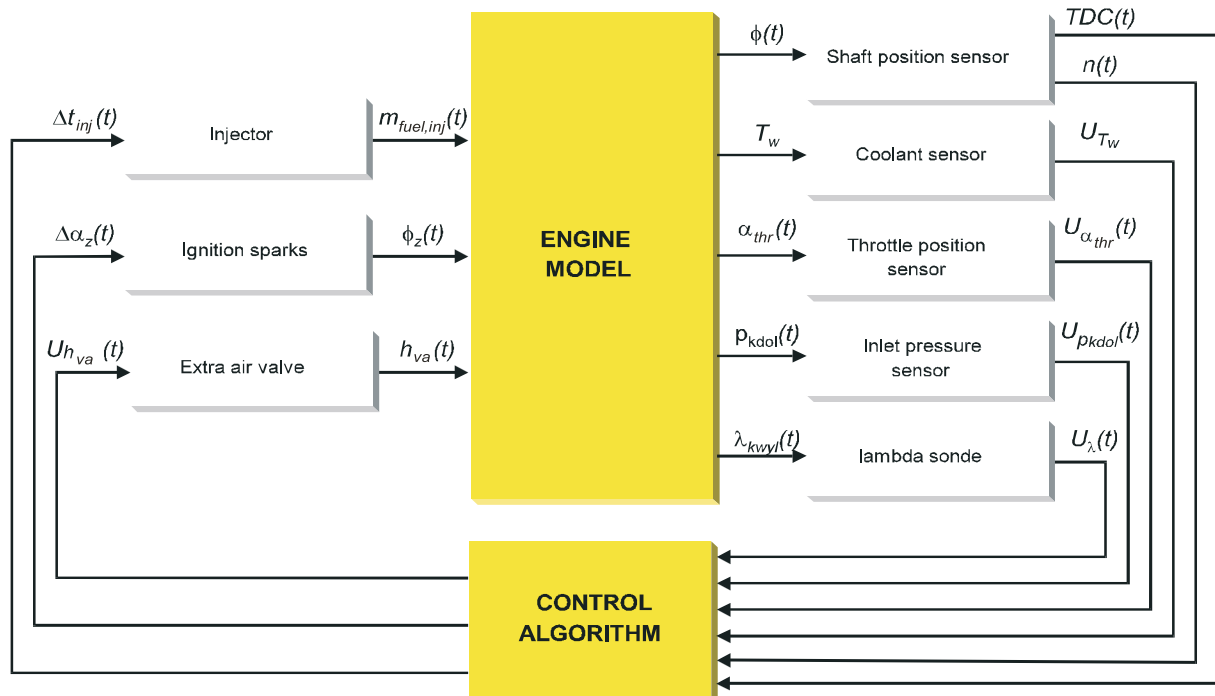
$\Delta t_{inj}(t)$

Injector

$m_{fuel,inj}(t)$

$\Delta\alpha_z(t)$

Ignition sparks

$\phi_z(t)$

$U_{h_{va}}(t)$

Extra air valve

$h_{va}(t)$

ENGINE MODEL

$\phi(t)$

Shaft position sensor

$TDC(t)$

$n(t)$

$T_w$

Coolant sensor

$U_{T_w}$

$\alpha_{thr}(t)$

Throttle position sensor

$U_{\alpha_{thr}}(t)$

$p_{kdol}(t)$

Inlet pressure sensor

$U_{p_{kdol}}(t)$

$\lambda_{kwyl}(t)$

lambda sonde

$U_\lambda(t)$

CONTROL ALGORITHM